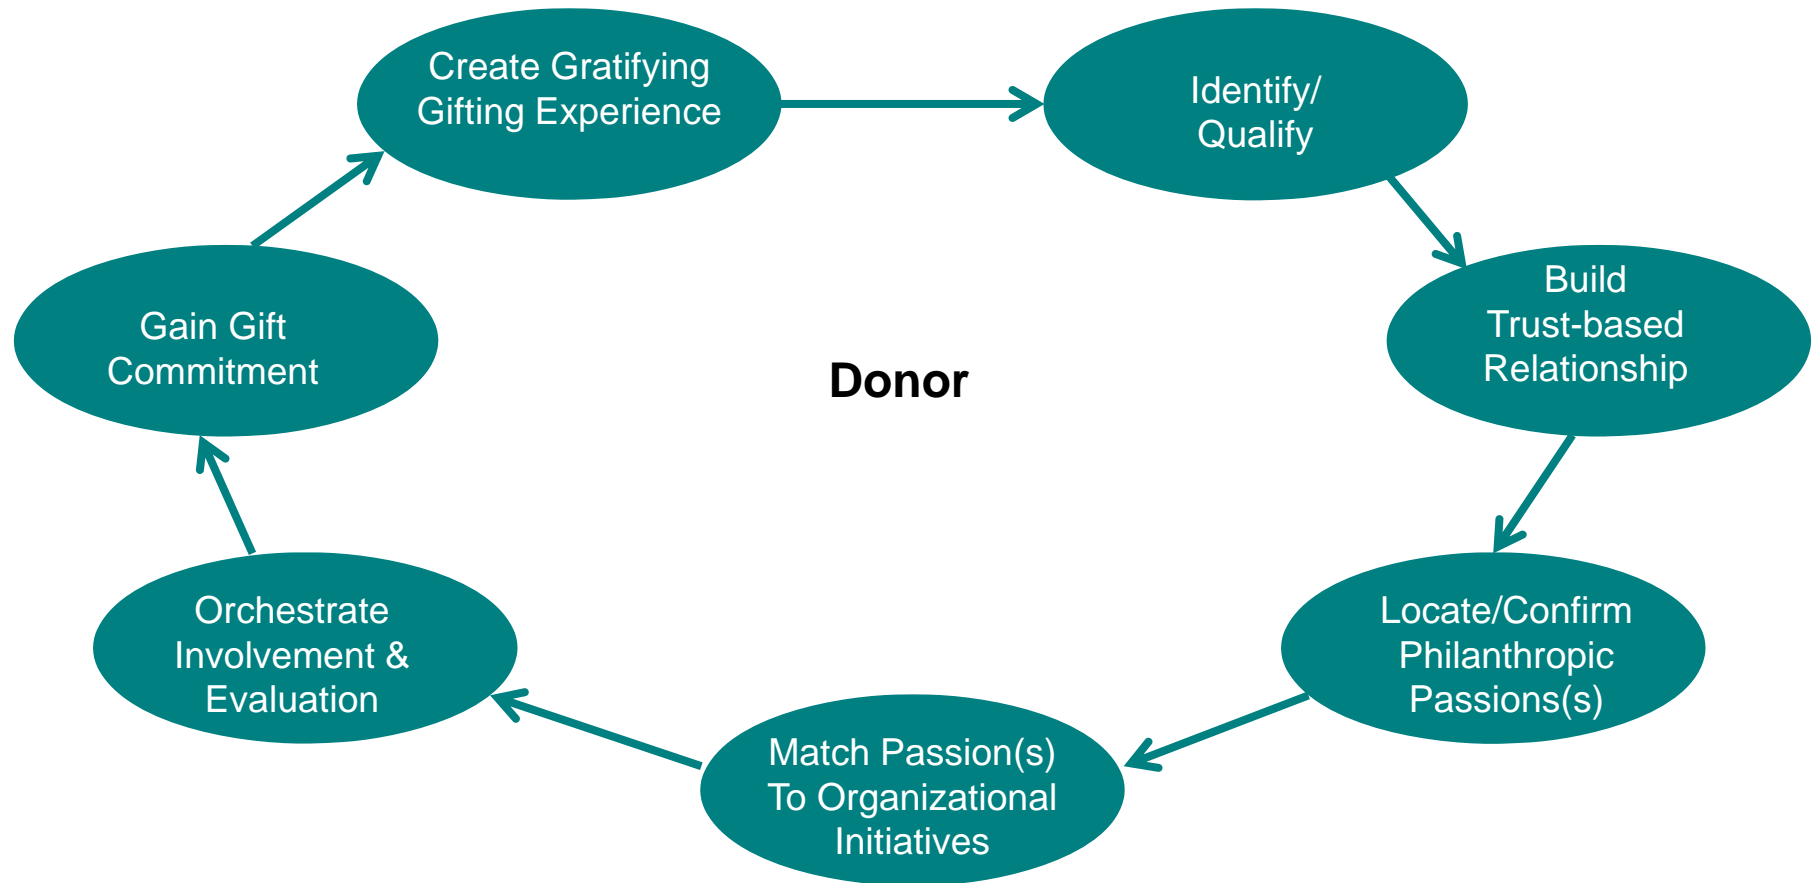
Create Gratifying Gifting Experience

Identify/ Qualify

Build Trust-based Relationship

Locate/Confirm Philanthropic Passions(s)

Match Passion(s) To Organizational Initiatives

Orchestrate Involvement & Evaluation

Gain Gift Commitment

Donor